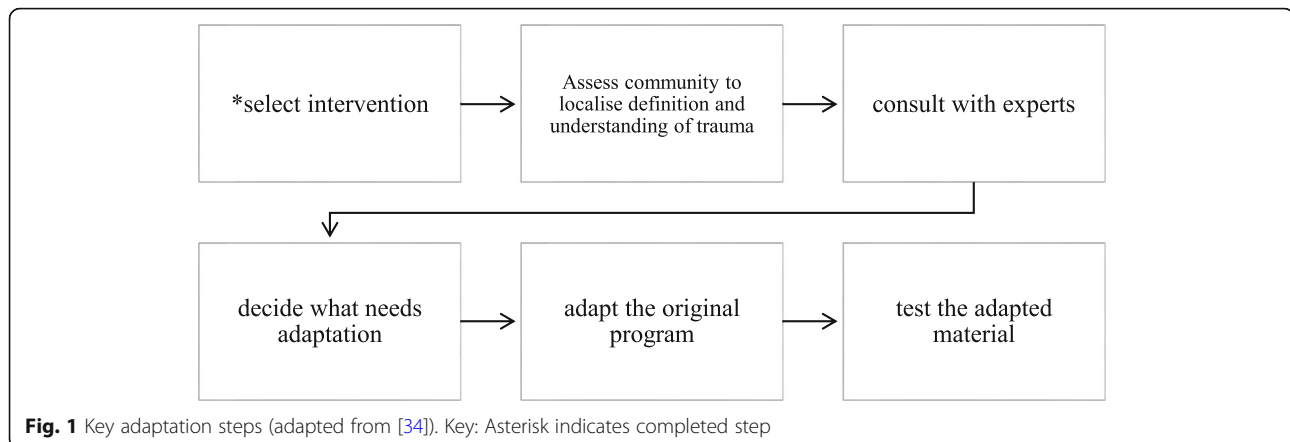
*select intervention

Assess community to localise definition and understanding of trauma

consult with experts

decide what needs adaptation

adapt the original program

test the adapted material

**Fig. 1** Key adaptation steps (adapted from [34]). Key: Asterisk indicates completed step